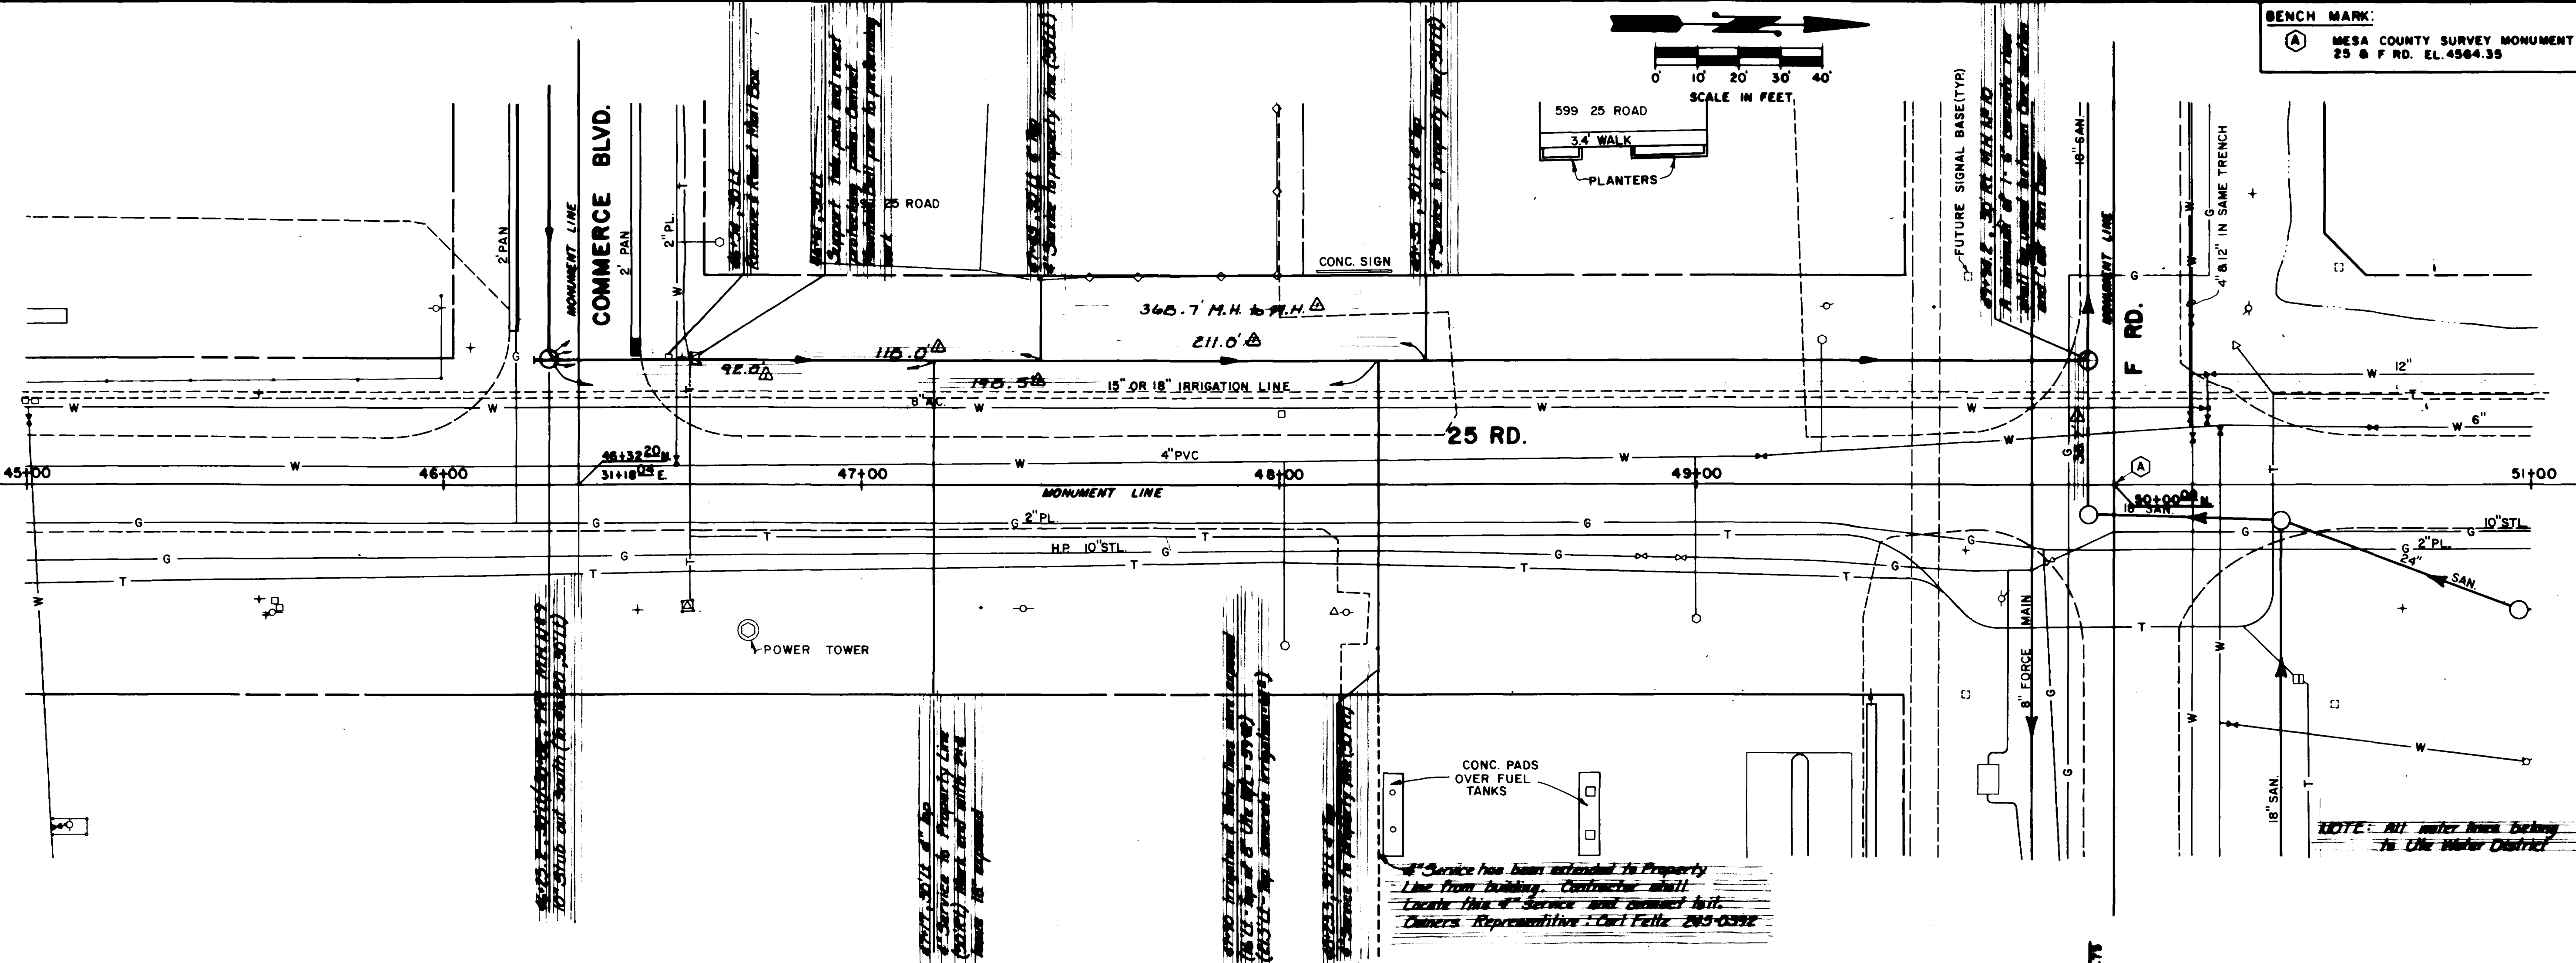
BENCH MARK:
(A) MESA COUNTY SURVEY MONUMENT 25 & F RD. EL.4564.35

0' 10' 20' 30' 40'
SCALE IN FEET

599 25 ROAD
3.4' WALK
PLANTERS

COMMERCE BLVD.
MONUMENT LINE
2' PAN
2' PAN
2" PL.
25 ROAD
CONC. SIGN
FUTURE SIGNAL BASE(TYP)
18" SAN.
MONUMENT LINE
F RD.
4" & 12" IN SAME TRENCH

368.7' M.H. to M.H.
211.0'
92.0'
118.0'
193.5'
15" OR 18" IRRIGATION LINE
8" AC.
25 RD.
12"
6"
4" PVC
46+32 20 N
31+18 04 E
45+00
46+00
47+00
48+00
49+00
51+00
MONUMENT LINE
50+00 00 N
18" SAN.
2" PL.
10" STL.
H.P. 10" STL.
2" PL.
24"
SAN
8" FORCE MAIN
18" SAN.
POWER TOWER
CONC. PADS OVER FUEL TANKS

4" Service has been extended to Property Line from building. Contractor shall Locate this 4" Service and connect to it. Owners Representitive: Carl Feltz 243-0392

NOTE: All water lines belong to Ute Water District

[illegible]